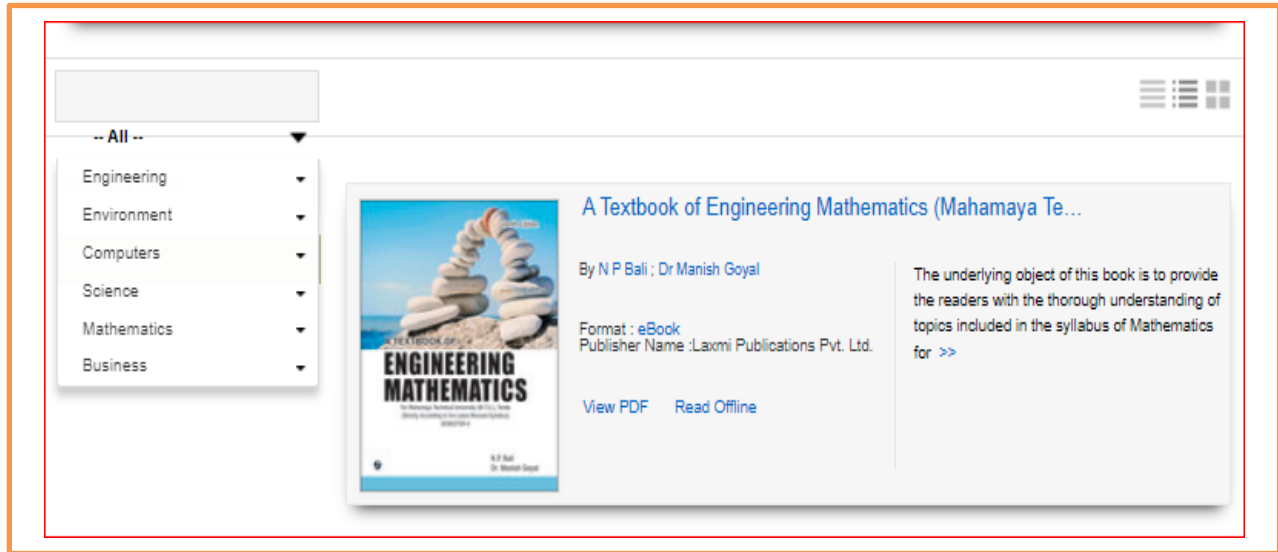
-- All --

Engineering

Environment

Computers

Science

Mathematics

Business

A Textbook of Engineering Mathematics (Mahamaya Te...

By N P Bali ; Dr Manish Goyal

Format : eBook
Publisher Name :Laxmi Publications Pvt. Ltd.

View PDF Read Offline

The underlying object of this book is to provide the readers with the thorough understanding of topics included in the syllabus of Mathematics for >>

A TEXTBOOK OF ENGINEERING MATHEMATICS

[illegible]

N.P. Bali
Dr. Manish Goyal